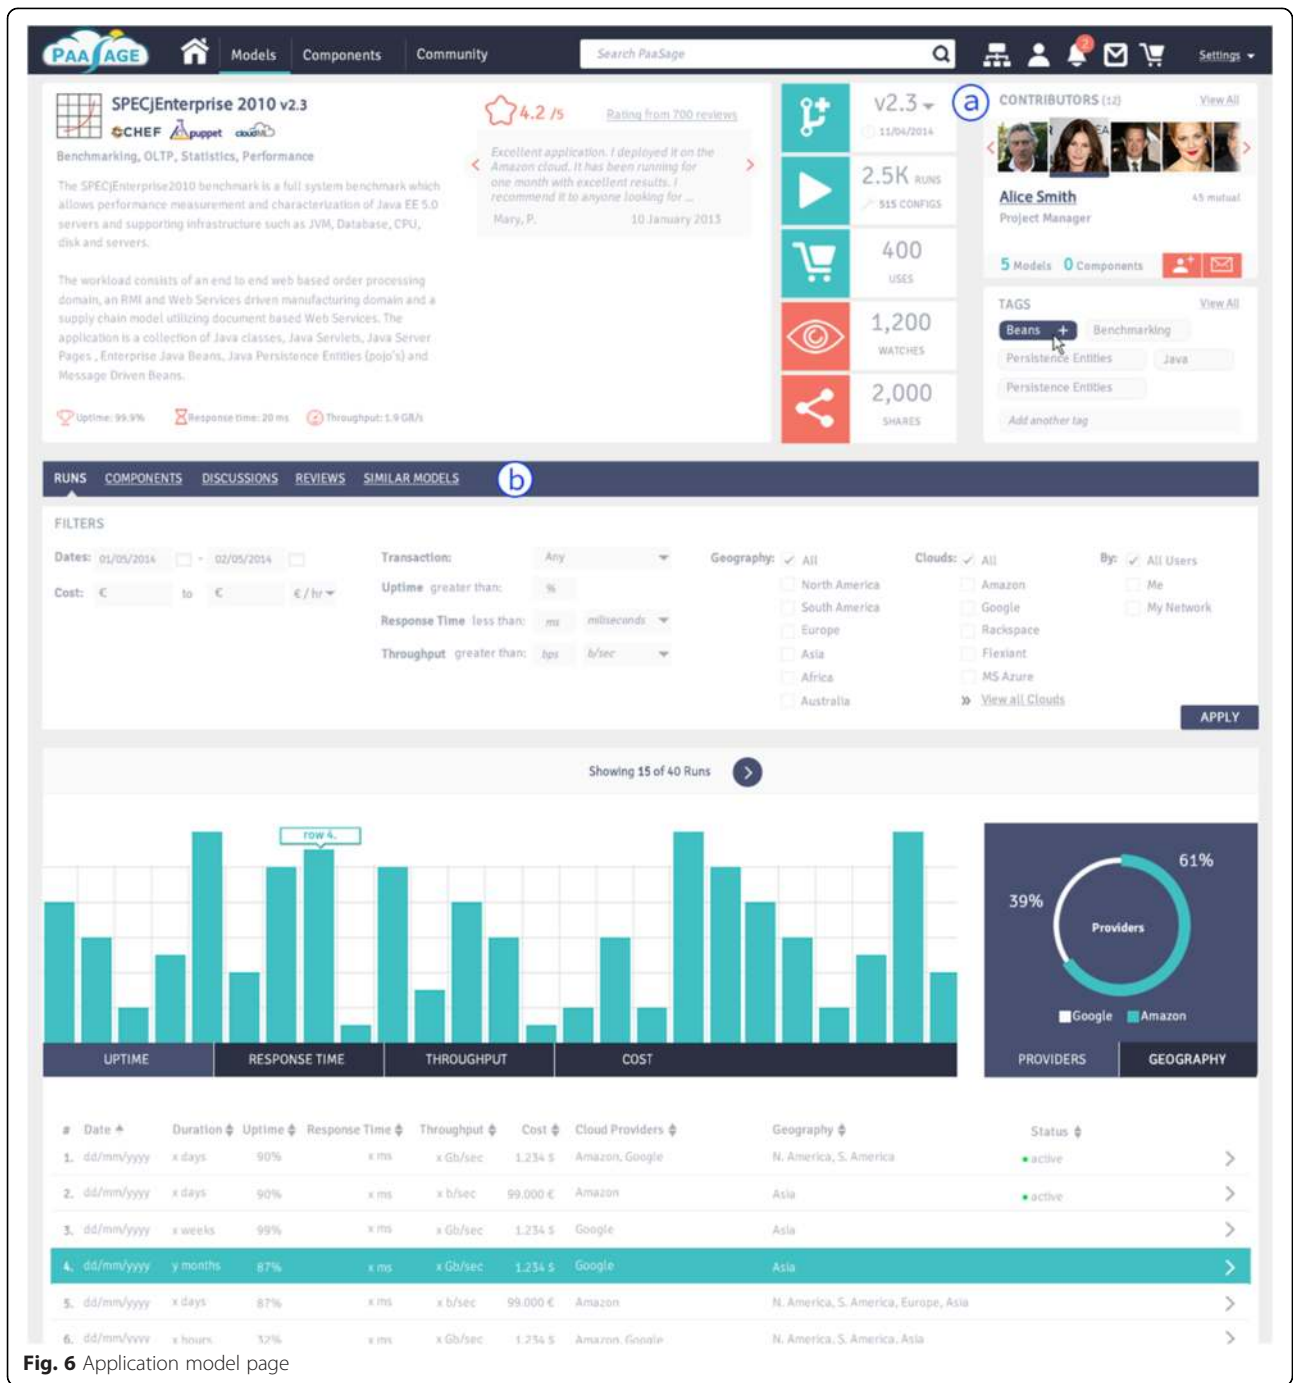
PAASAGE Models Components Community Search PaaSage Settings

SPECjEnterprise 2010 v2.3
CHEF puppet cloudify
Benchmarking, OLTP, Statistics, Performance

The SPECjEnterprise2010 benchmark is a full system benchmark which allows performance measurement and characterization of Java EE 5.0 servers and supporting infrastructure such as JVM, Database, CPU, disk and servers.

The workload consists of an end to end web based order processing domain, an RMI and Web Services driven manufacturing domain and a supply chain model utilizing document based Web Services. The application is a collection of Java classes, Java Servlets, Java Server Pages , Enterprise Java Beans, Java Persistence Entities (pojo's) and Message Driven Beans.

Uptime: 99.9% Response time: 20 ms Throughput: 1.9 GB/s

4.2 /5 Rating from 700 reviews

Excellent application. I deployed it on the Amazon cloud. It has been running for one month with excellent results. I recommend it to anyone looking for ...
Mary, P. 10 January 2013

v2.3 11/04/2014
2.5K RUNS 515 CONFIGS
400 USES
1,200 WATCHES
2,000 SHARES

a

CONTRIBUTORS (12) View All
Alice Smith 45 mutual
Project Manager
5 Models 0 Components

TAGS View All
Beans + Benchmarking
Persistence Entities Java
Persistence Entities
Add another tag

RUNS COMPONENTS DISCUSSIONS REVIEWS SIMILAR MODELS b

FILTERS
Dates: 01/05/2014 - 02/05/2014
Cost: € to € €/hr
Transaction: Any
Uptime greater than: %
Response Time less than: ms milliseconds
Throughput greater than: bps b/sec
Geography: All North America South America Europe Asia Africa Australia
Clouds: All Amazon Google Rackspace Flexiant MS Azure View all Clouds
By: All Users Me My Network
APPLY

Showing 15 of 40 Runs

row 4

61%
39%
Providers
Google Amazon

UPTIME RESPONSE TIME THROUGHPUT COST
PROVIDERS GEOGRAPHY

| # | Date | Duration | Uptime | Response Time | Throughput | Cost | Cloud Providers | Geography | Status |
|---|---|---|---|---|---|---|---|---|---|
| 1. | dd/mm/yyyy | x days | 90% | x ms | x Gb/sec | 1.234 $ | Amazon, Google | N. America, S. America | active |
| 2. | dd/mm/yyyy | x days | 90% | x ms | x b/sec | 99.000 € | Amazon | Asia | active |
| 3. | dd/mm/yyyy | x weeks | 99% | x ms | x Gb/sec | 1.234 $ | Google | Asia | |
| 4. | dd/mm/yyyy | y months | 87% | x ms | x Gb/sec | 1.234 $ | Google | Asia | |
| 5. | dd/mm/yyyy | x days | 87% | x ms | x b/sec | 99.000 € | Amazon | N. America, S. America, Europe, Asia | |
| 6. | dd/mm/yyyy | x hours | 32% | x ms | x Gb/sec | 1.234 $ | Amazon, Google | N. America, S. America, Asia | |

Fig. 6 Application model page